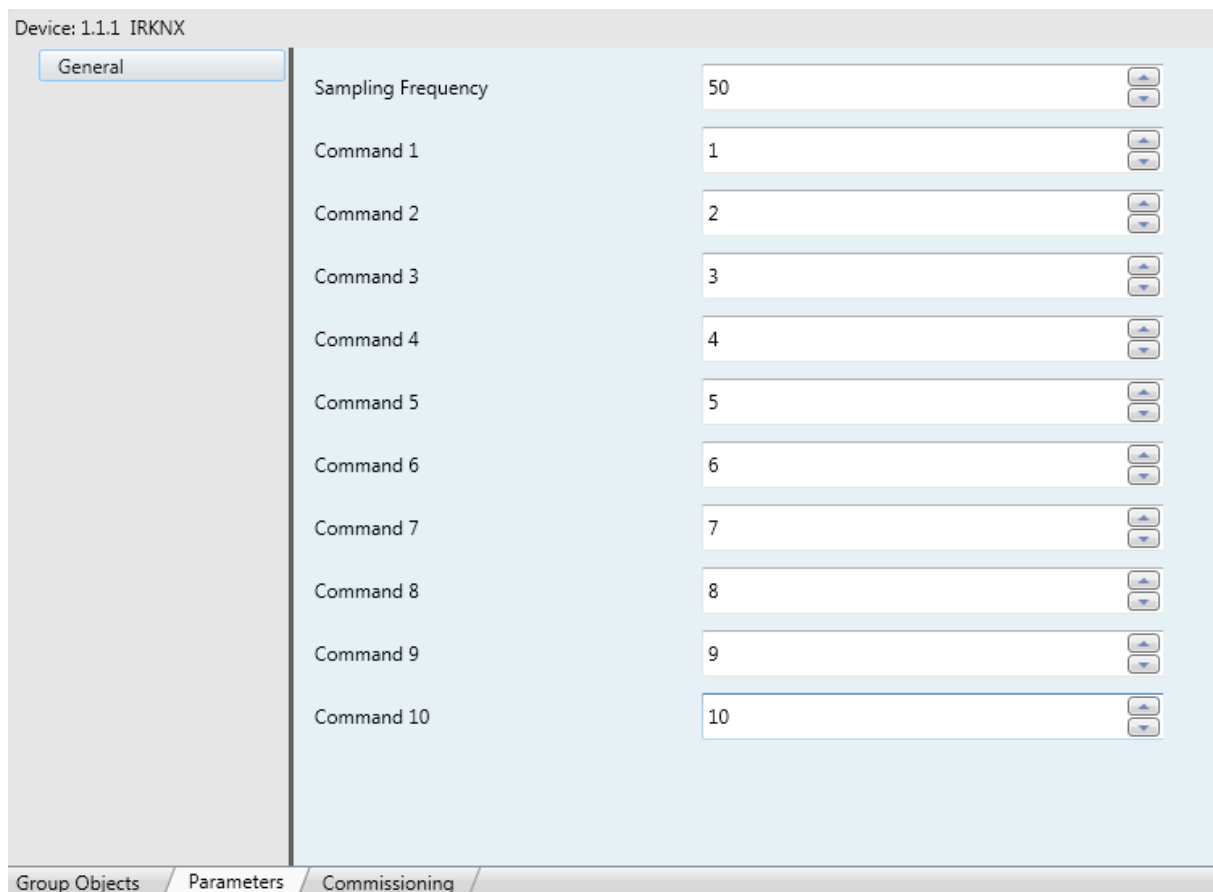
Device: 1.1.1 IRKNX

General

Sampling Frequency 50

Command 1 1

Command 2 2

Command 3 3

Command 4 4

Command 5 5

Command 6 6

Command 7 7

Command 8 8

Command 9 9

Command 10 10

Group Objects / Parameters / Commissioning